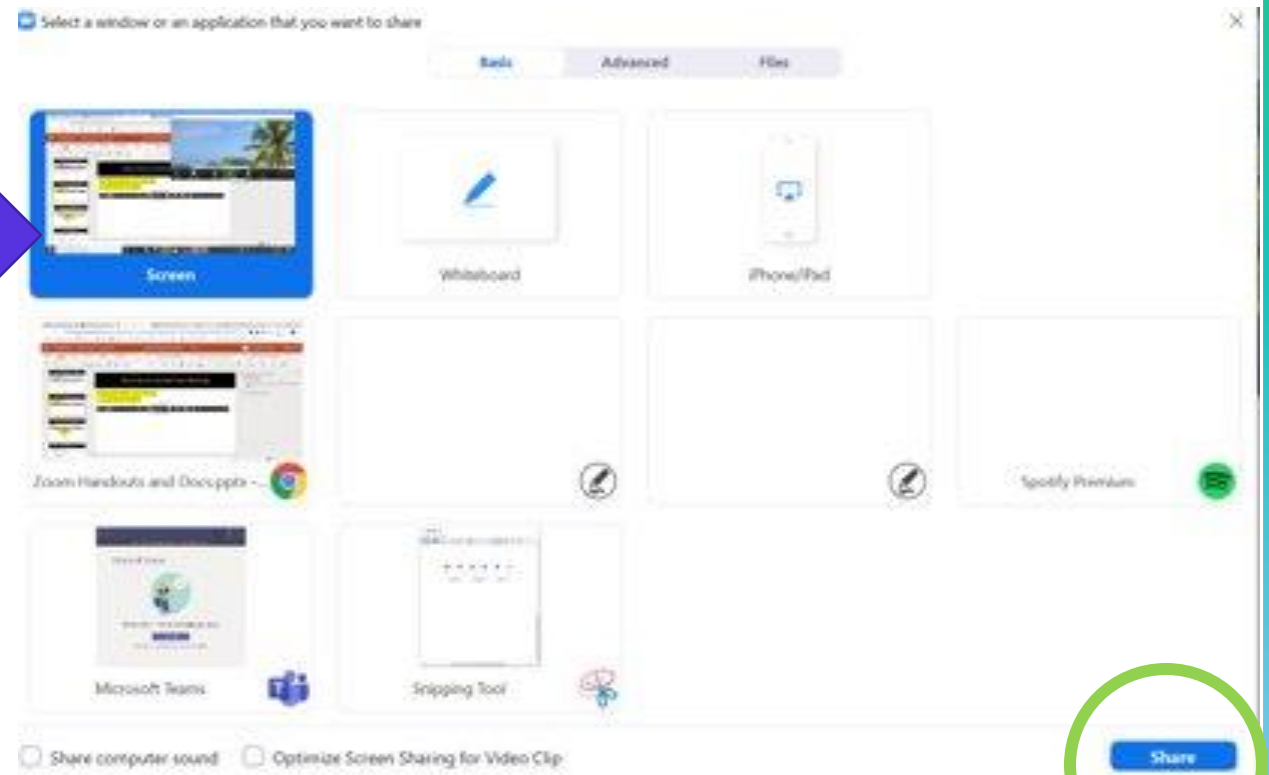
Select a window or an application that you want to share

Basic Advanced Files

Screen

Whiteboard

iPhone/iPad

Zoom Handouts and Docs.pptx - ...

Spotify Premium

Microsoft Teams

Snipping Tool

Share computer sound Optimize Screen Sharing for Video Clip

Share